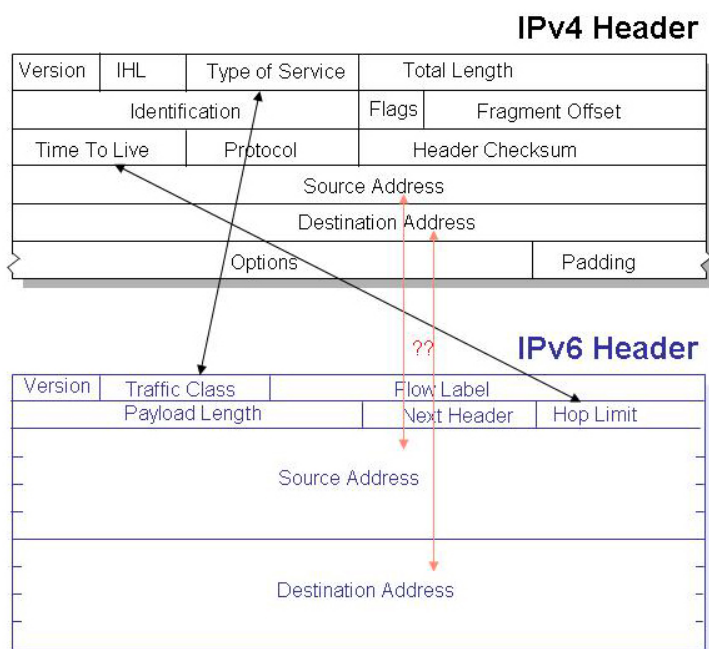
IPv4 Header

| Version | IHL | Type of Service | Total Length | |
|---|---|---|---|---|
| Identification | | | Flags | Fragment Offset |
| Time To Live | | Protocol | Header Checksum | |
| Source Address | | | | |
| Destination Address | | | | |
| Options | | | | Padding |

??

IPv6 Header

| Version | Traffic Class | Flow Label | |
|---|---|---|---|
| Payload Length | | Next Header | Hop Limit |
| Source Address | | | |
| Destination Address | | | |